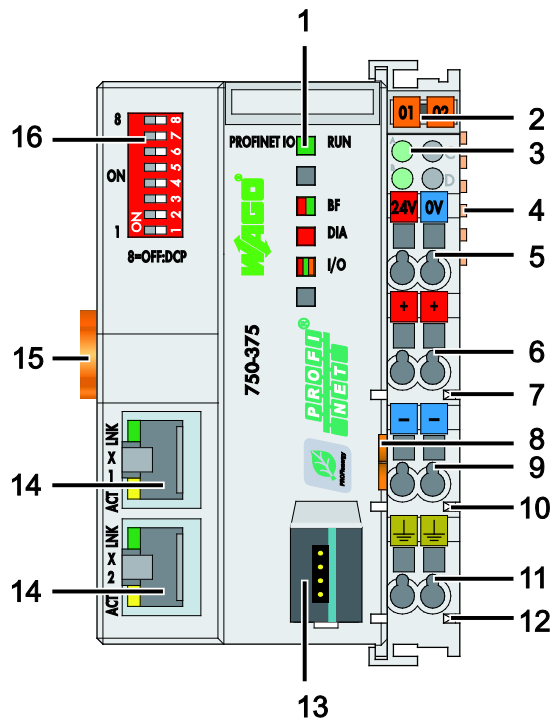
1

16

8

ON

1

ON 1 2 3 4 5 6 7 8

8=OFF:DCP

PROFINET IO

RUN

BF

DIA

I/O

WAGO

750-375

PROFI NET

01 02

2

3

24V 0V

4

5

+ +

6

7

- -

8

9

10

11

12

15

LNK X 1 ACT

14

LNK X 2 ACT

14

13